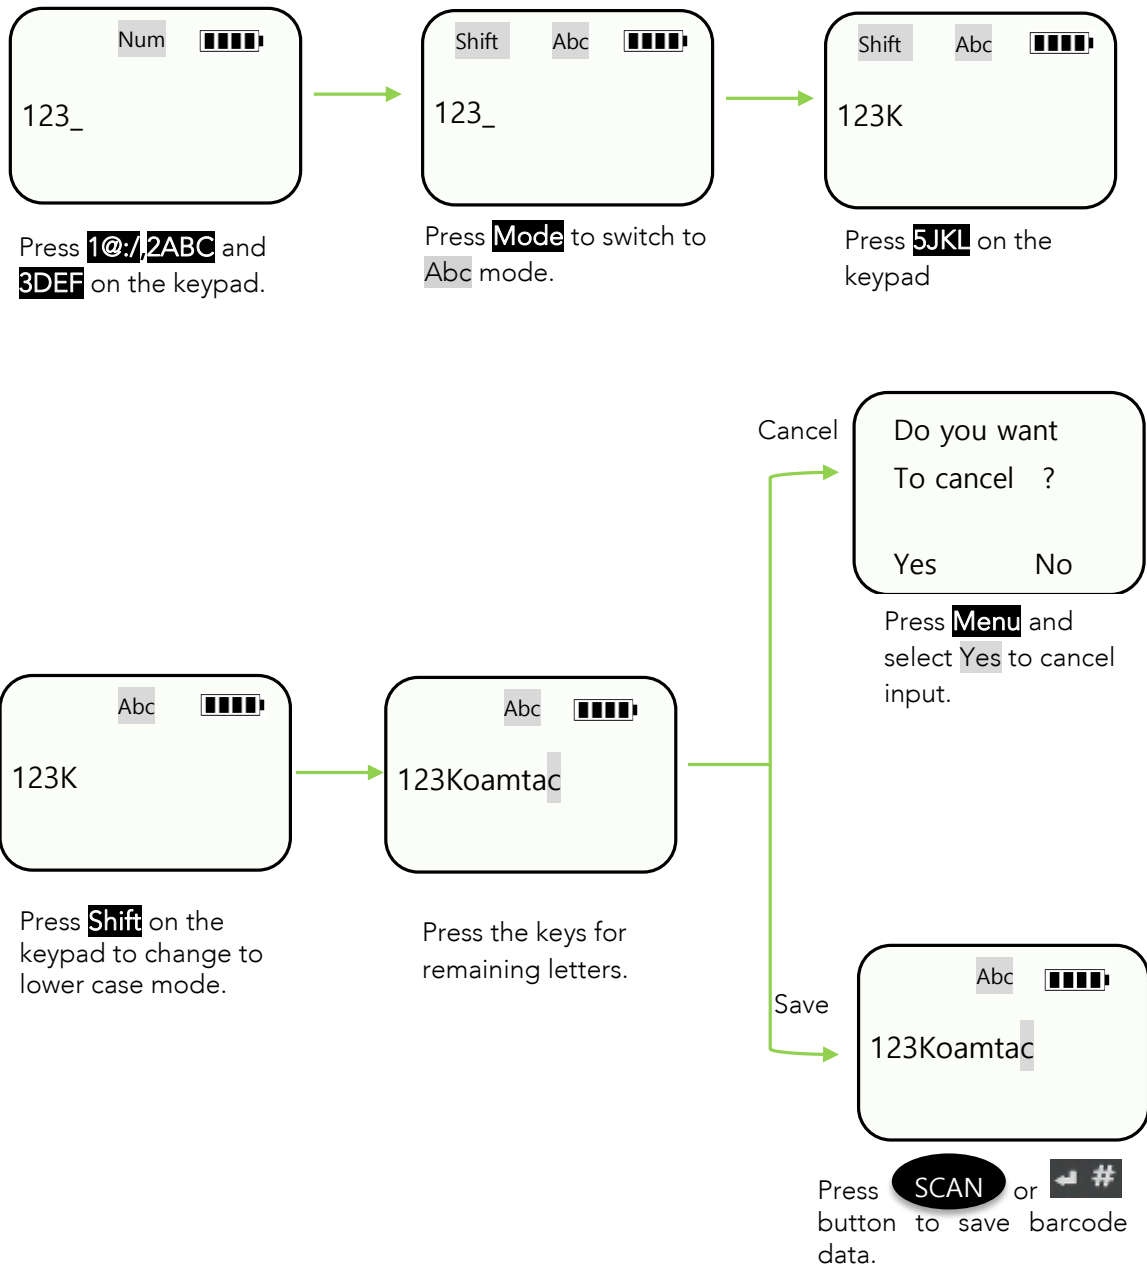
Num

123_

Press 1@:/, 2ABC and 3DEF on the keypad.

Shift Abc

123_

Press Mode to switch to Abc mode.

Shift Abc

123K

Press 5JKL on the keypad

Cancel

Do you want To cancel ?

Yes No

Press Menu and select Yes to cancel input.

Abc

123K

Press Shift on the keypad to change to lower case mode.

Abc

123Koamtac

Press the keys for remaining letters.

Save

Abc

123Koamtac

Press SCAN or # button to save barcode data.